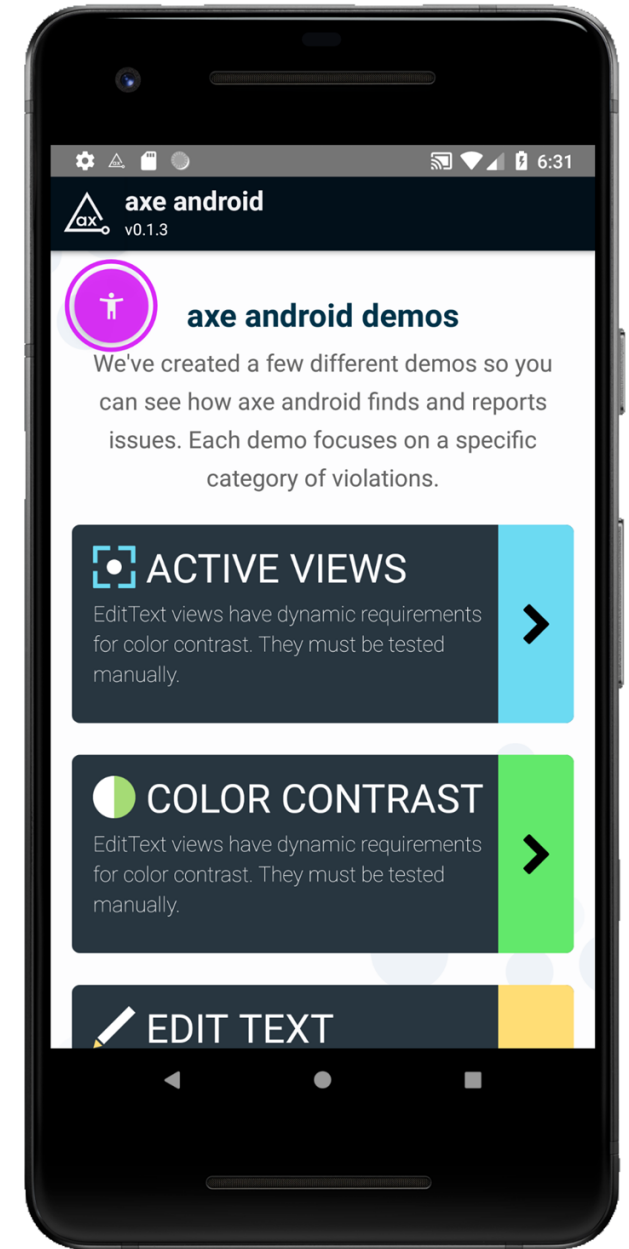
6:31

ax

axe android
v0.1.3

axe android demos

We've created a few different demos so you can see how axe android finds and reports issues. Each demo focuses on a specific category of violations.

ACTIVE VIEWS
EditText views have dynamic requirements for color contrast. They must be tested manually.

COLOR CONTRAST
EditText views have dynamic requirements for color contrast. They must be tested manually.

EDIT TEXT